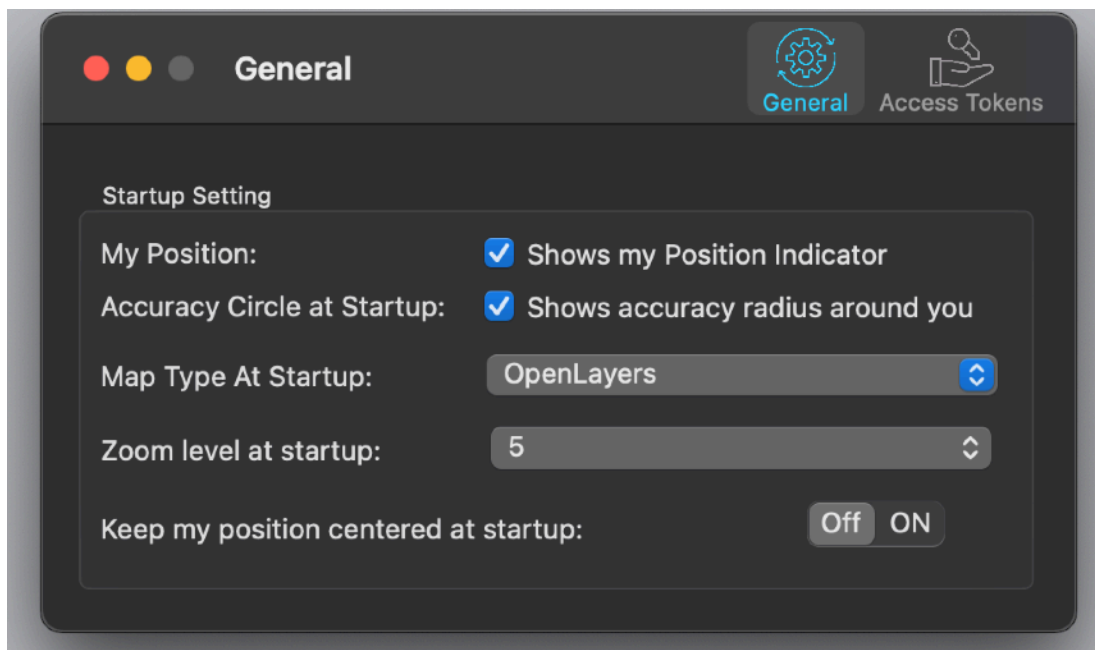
General

General
Access Tokens

Startup Setting

My Position: Shows my Position Indicator

Accuracy Circle at Startup: Shows accuracy radius around you

Map Type At Startup: OpenLayers

Zoom level at startup: 5

Keep my position centered at startup: Off ON